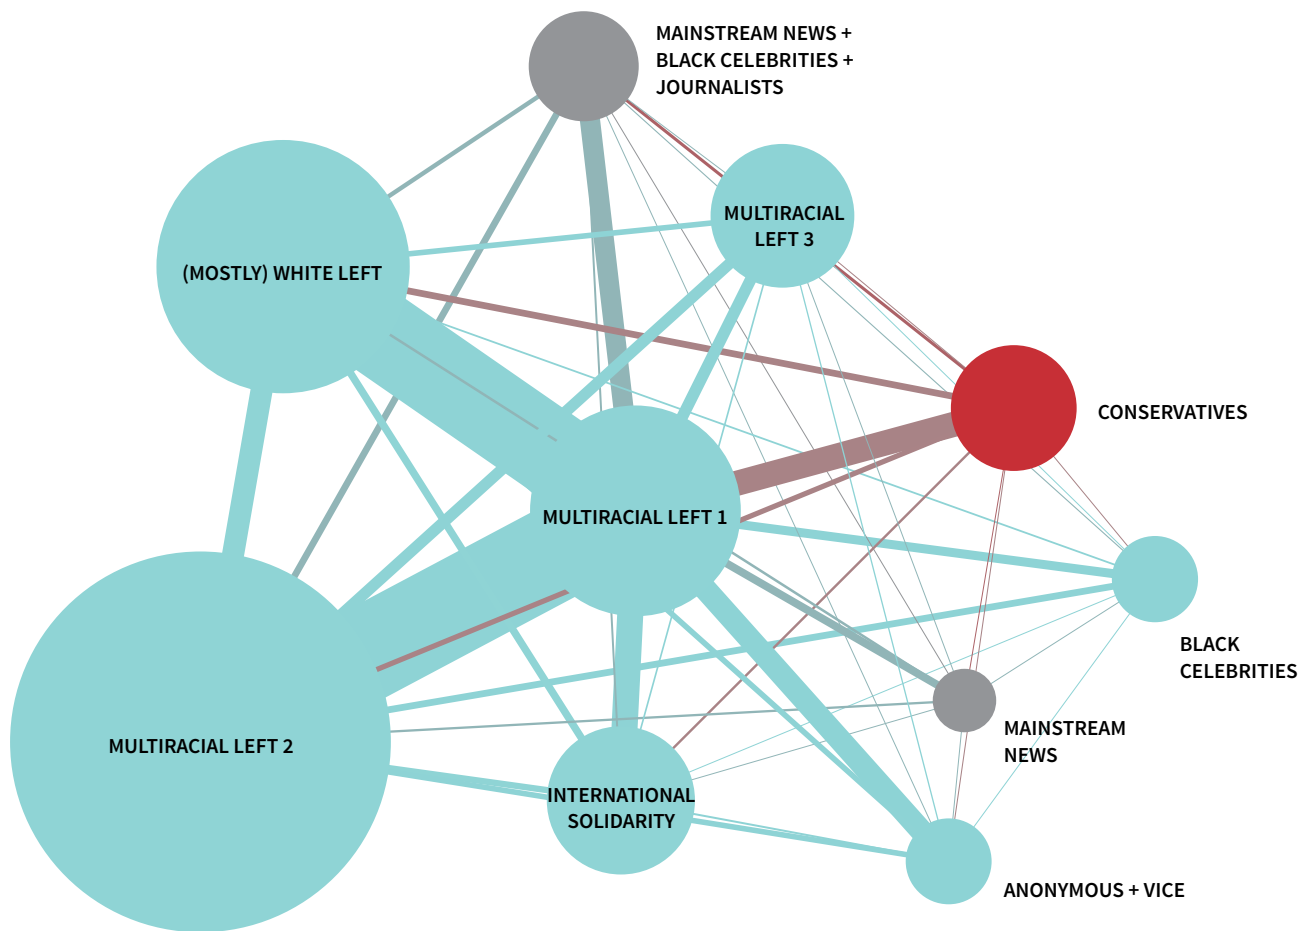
MAINSTREAM NEWS + BLACK CELEBRITIES + JOURNALISTS

MULTIRACIAL LEFT 3

(MOSTLY) WHITE LEFT

CONSERVATIVES

MULTIRACIAL LEFT 1

BLACK CELEBRITIES

MAINSTREAM NEWS

MULTIRACIAL LEFT 2

INTERNATIONAL SOLIDARITY

ANONYMOUS + VICE